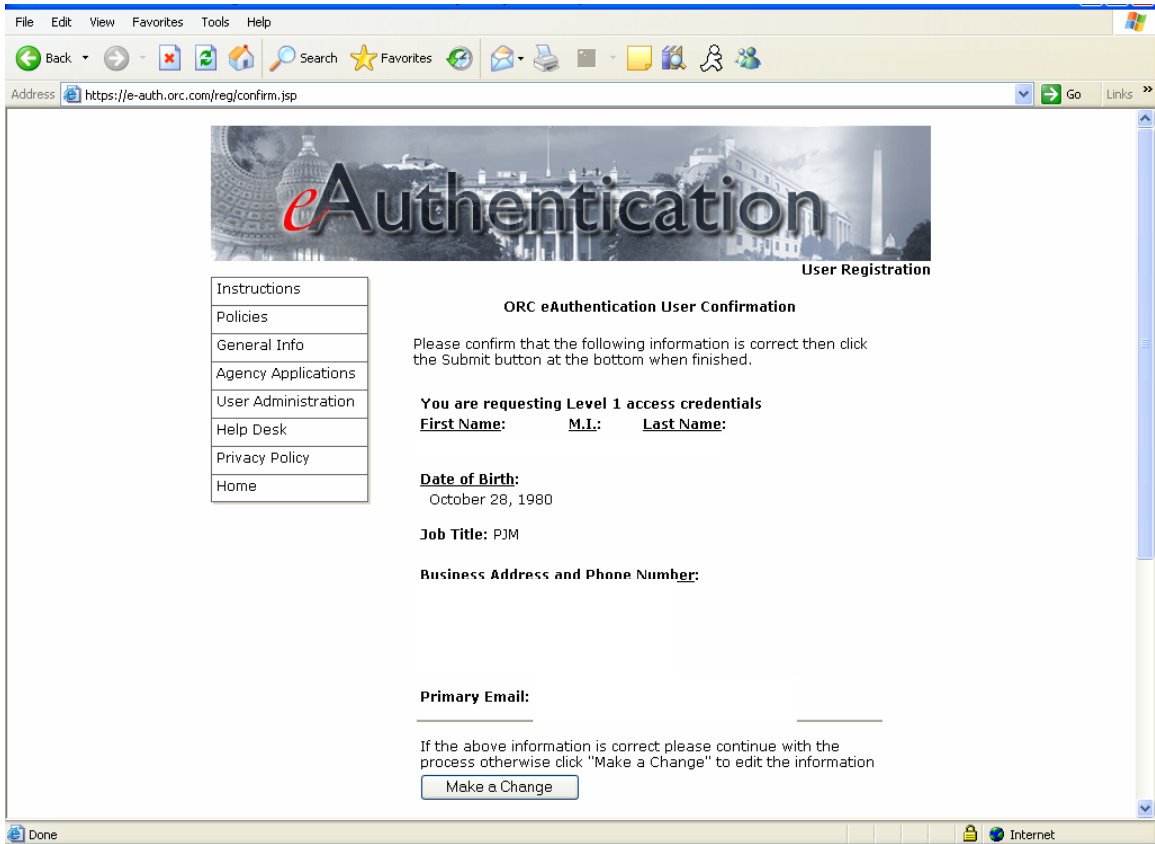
File Edit View Favorites Tools Help

Back Search Favorites

Address https://e-auth.orc.com/reg/confirm.jsp Go Links

eAuthentication

User Registration

Instructions
Policies
General Info
Agency Applications
User Administration
Help Desk
Privacy Policy
Home

ORC eAuthentication User Confirmation

Please confirm that the following information is correct then click the Submit button at the bottom when finished.

You are requesting Level 1 access credentials
First Name: M.I.: Last Name:

Date of Birth:
October 28, 1980

Job Title: PJM

Business Address and Phone Number:

Primary Email:

If the above information is correct please continue with the process otherwise click "Make a Change" to edit the information

Make a Change

Done Internet